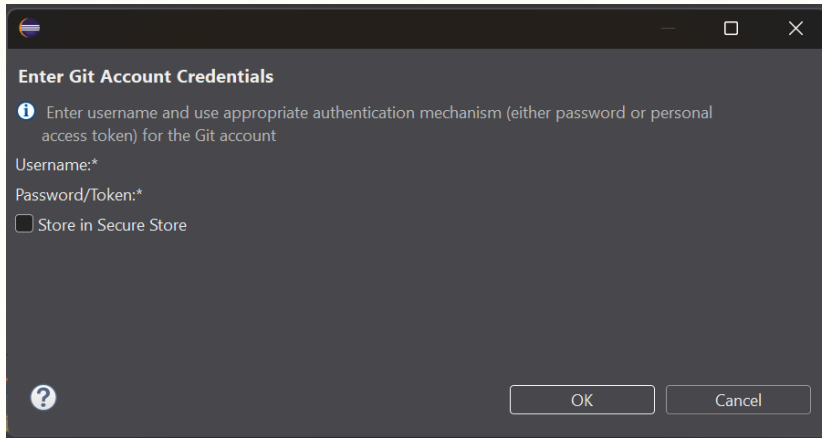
Enter Git Account Credentials

Enter username and use appropriate authentication mechanism (either password or personal access token) for the Git account

Username:*

Password/Token:*

Store in Secure Store

OK

Cancel